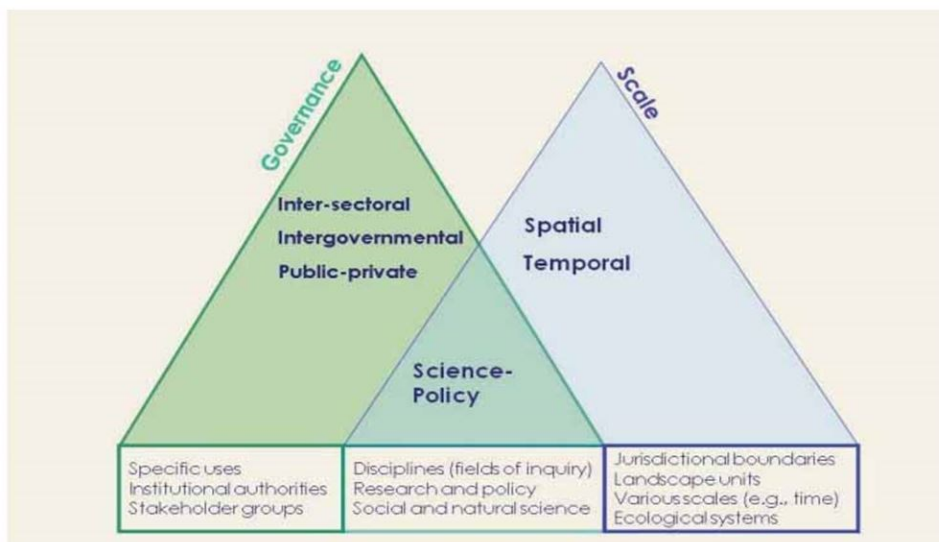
Governance

Scale

Inter-sectoral
Intergovernmental
Public-private

Spatial
Temporal

Science-
Policy

Specific uses
Institutional authorities
Stakeholder groups

Disciplines (fields of inquiry)
Research and policy
Social and natural science

Jurisdictional boundaries
Landscape units
Various scales (e.g., time)
Ecological systems